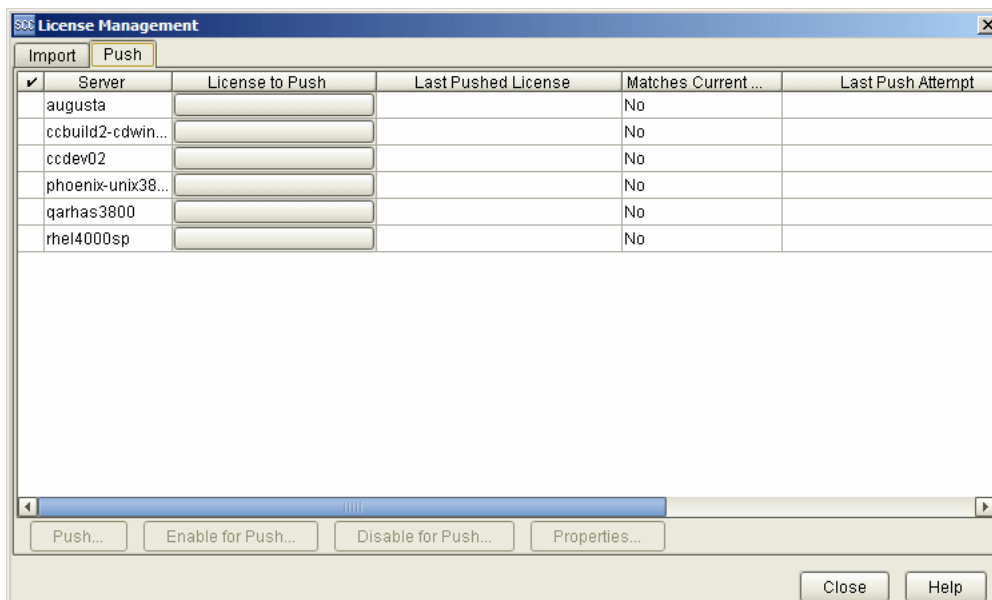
SCC License Management

Import | Push

| ✔ | Server | License to Push | Last Pushed License | Matches Current ... | Last Push Attempt |
|---|---|---|---|---|---|
| | augusta | | | No | |
| | ccbuild2-cdwin... | | | No | |
| | ccdev02 | | | No | |
| | phoenix-unix38... | | | No | |
| | qarhas3800 | | | No | |
| | rhel4000sp | | | No | |

Push... Enable for Push... Disable for Push... Properties...

Close Help